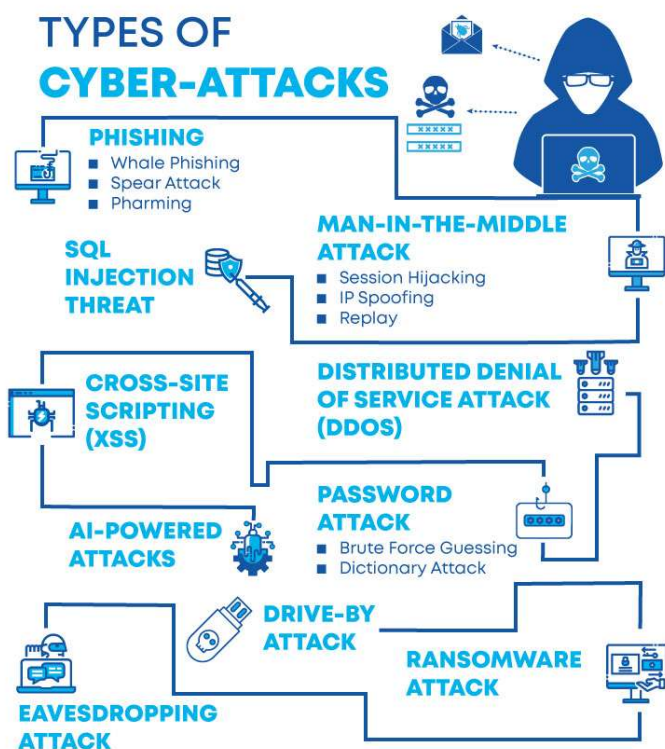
TYPES OF
CYBER-ATTACKS

XXXXX
XXXXX

PHISHING
■ Whale Phishing
■ Spear Attack
■ Pharming

SQL INJECTION THREAT

MAN-IN-THE-MIDDLE ATTACK
■ Session Hijacking
■ IP Spoofing
■ Replay

CROSS-SITE SCRIPTING (XSS)

DISTRIBUTED DENIAL OF SERVICE ATTACK (DDOS)

PASSWORD ATTACK
■ Brute Force Guessing
■ Dictionary Attack

AI-POWERED ATTACKS

DRIVE-BY ATTACK

RANSOMWARE ATTACK

EAVESDROPPING ATTACK